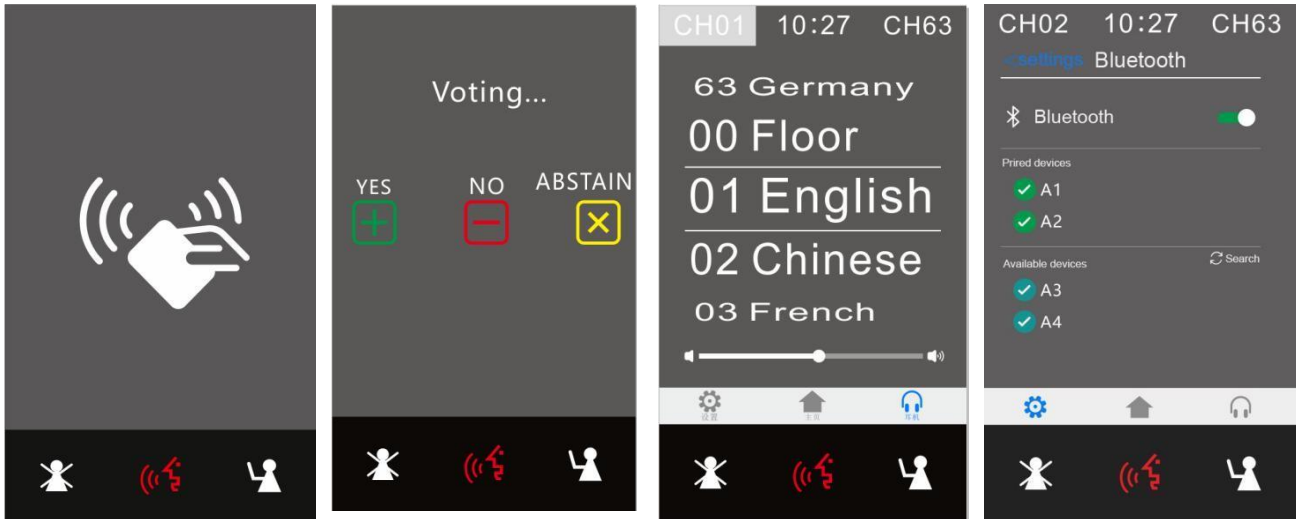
Voting...

YES NO ABSTAIN

CH01 10:27 CH63

63 Germany

00 Floor

01 English

02 Chinese

03 French

设置 主页 耳机

CH02 10:27 CH63

< settings Bluetooth

Bluetooth

Pired devices

A1

A2

Available devices

Search

A3

A4